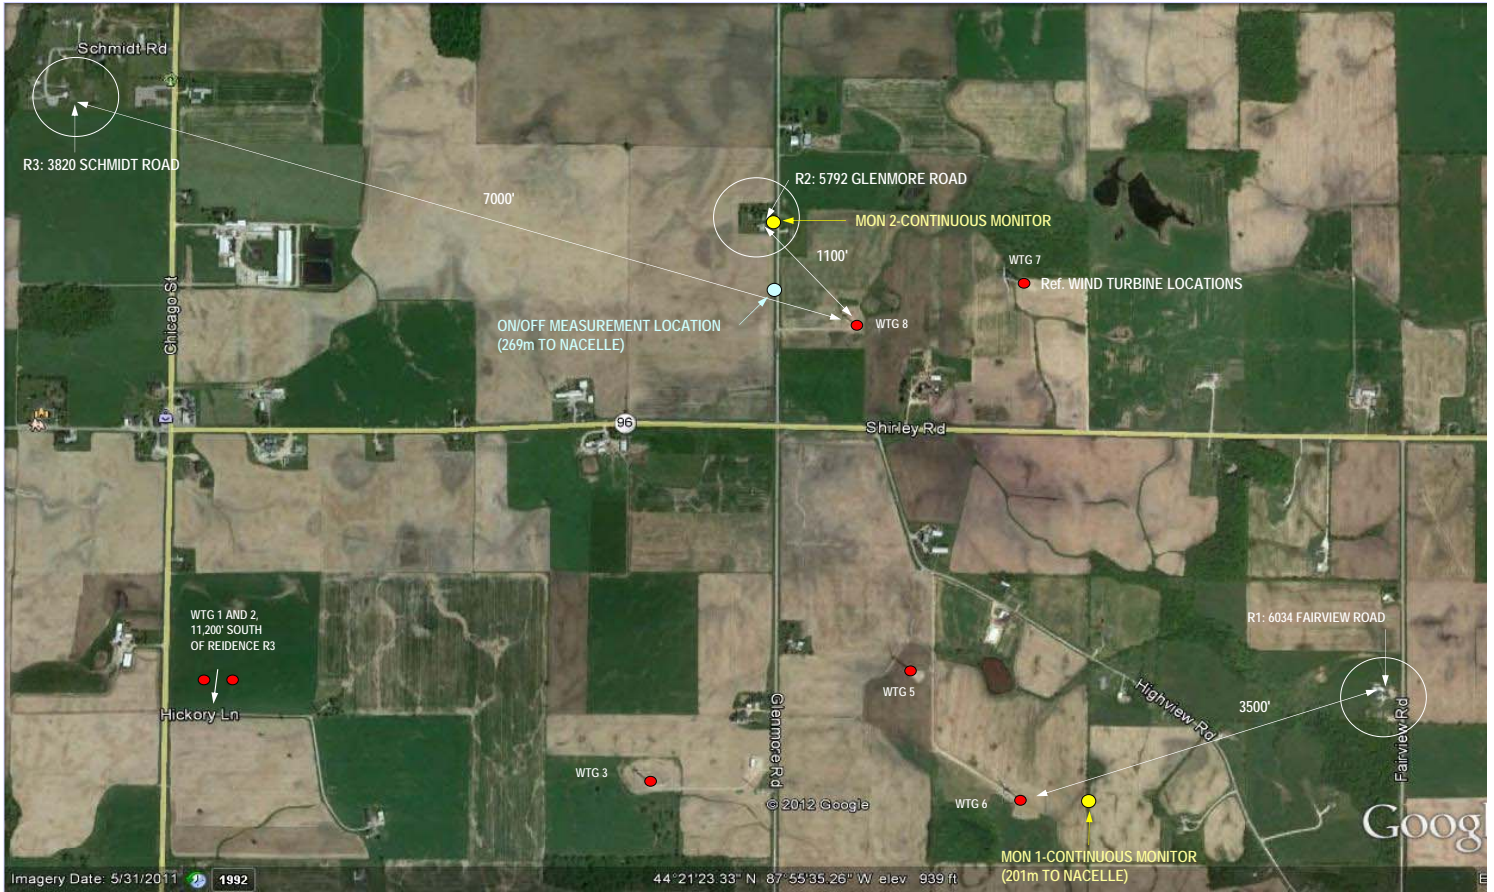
Schmidt Rd

R3: 3820 SCHMIDT ROAD

7000'

R2: 5792 GLENMORE ROAD

MON 2-CONTINUOUS MONITOR

1100'

WTG 7

Ref. WIND TURBINE LOCATIONS

WTG 8

ON/OFF MEASUREMENT LOCATION (269m TO NACELLE)

Chicago St

96

Shirley Rd

WTG 1 AND 2, 11,200' SOUTH OF REIDENCE R3

Hickory Ln

R1: 6034 FAIRVIEW ROAD

WTG 5

Highview Rd

3500'

Fairview Rd

Glenmore Rd

WTG 3

© 2012 Google

WTG 6

Googl

MON 1-CONTINUOUS MONITOR (201m TO NACELLE)

Imagery Date: 5/31/2011 1992

44°21'23.33" N 87°55'35.26" W elev 939 ft

E